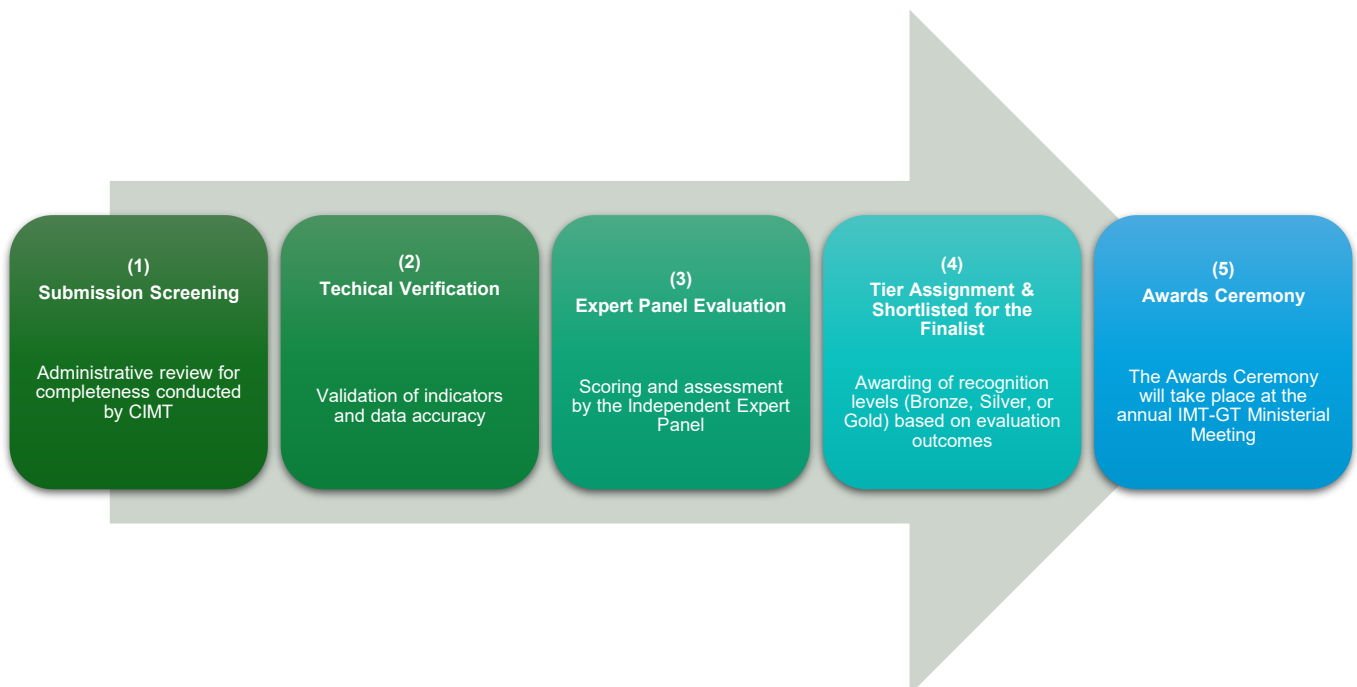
(1)
Submission Screening

Administrative review for completeness conducted by CIMT

(2)
Techical Verification

Validation of indicators and data accuracy

(3)
Expert Panel Evaluation

Scoring and assessment by the Independent Expert Panel

(4)
Tier Assignment & Shortlisted for the Finalist

Awarding of recognition levels (Bronze, Silver, or Gold) based on evaluation outcomes

(5)
Awards Ceremony

The Awards Ceremony will take place at the annual IMT-GT Ministerial Meeting